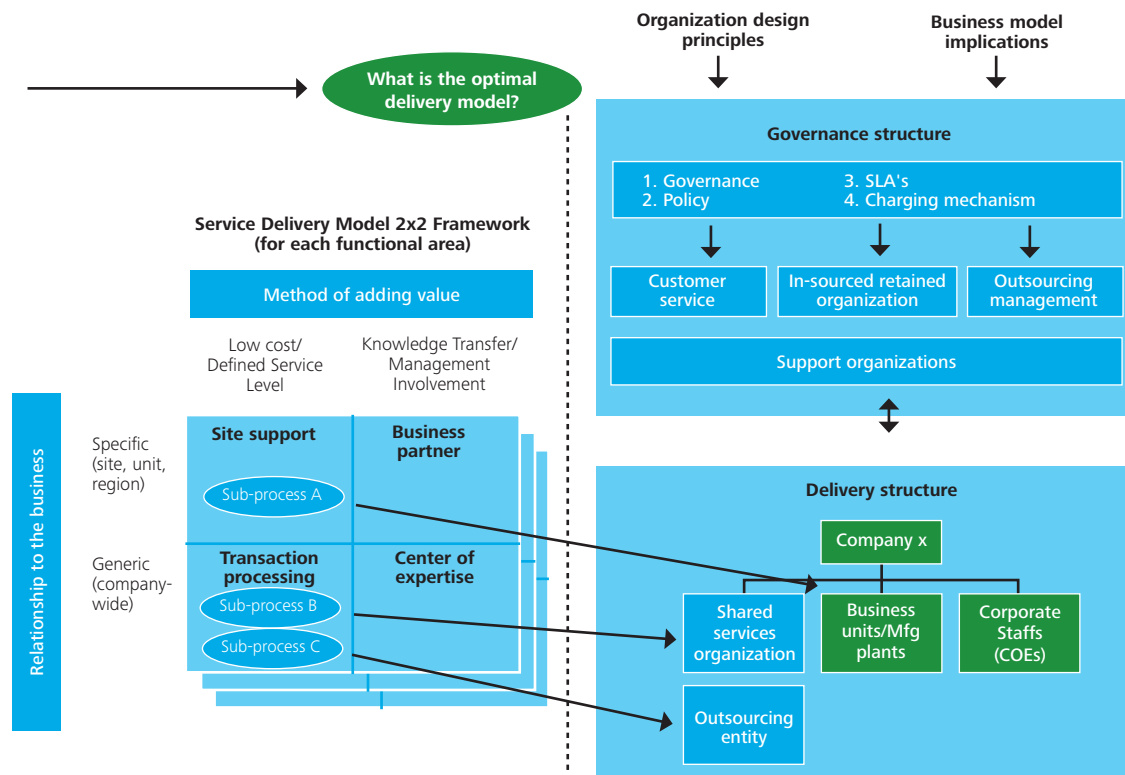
What is the optimal delivery model?

Organization design principles

Business model implications

Governance structure

1. Governance
2. Policy
3. SLA's
4. Charging mechanism

Customer service

In-sourced retained organization

Outsourcing management

Support organizations

Service Delivery Model 2x2 Framework (for each functional area)

Method of adding value

Low cost/ Defined Service Level

Knowledge Transfer/ Management Involvement

Relationship to the business

Specific (site, unit, region)

Generic (company-wide)

Site support

Business partner

Sub-process A

Transaction processing

Center of expertise

Sub-process B

Sub-process C

Delivery structure

Company x

Shared services organization

Business units/Mfg plants

Corporate Staffs (COEs)

Outsourcing entity